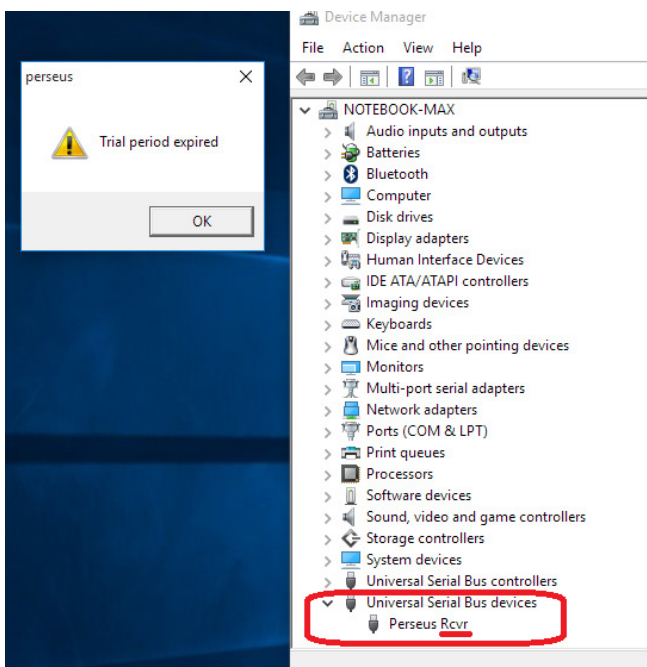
perseus

Trial period expired

OK

Device Manager

File Action View Help

NOTEBOOK-MAX
Audio inputs and outputs
Batteries
Bluetooth
Computer
Disk drives
Display adapters
Human Interface Devices
IDE ATA/ATAPI controllers
Imaging devices
Keyboards
Mice and other pointing devices
Monitors
Multi-port serial adapters
Network adapters
Ports (COM & LPT)
Print queues
Processors
Software devices
Sound, video and game controllers
Storage controllers
System devices
Universal Serial Bus controllers
Universal Serial Bus devices
Perseus Rcvr